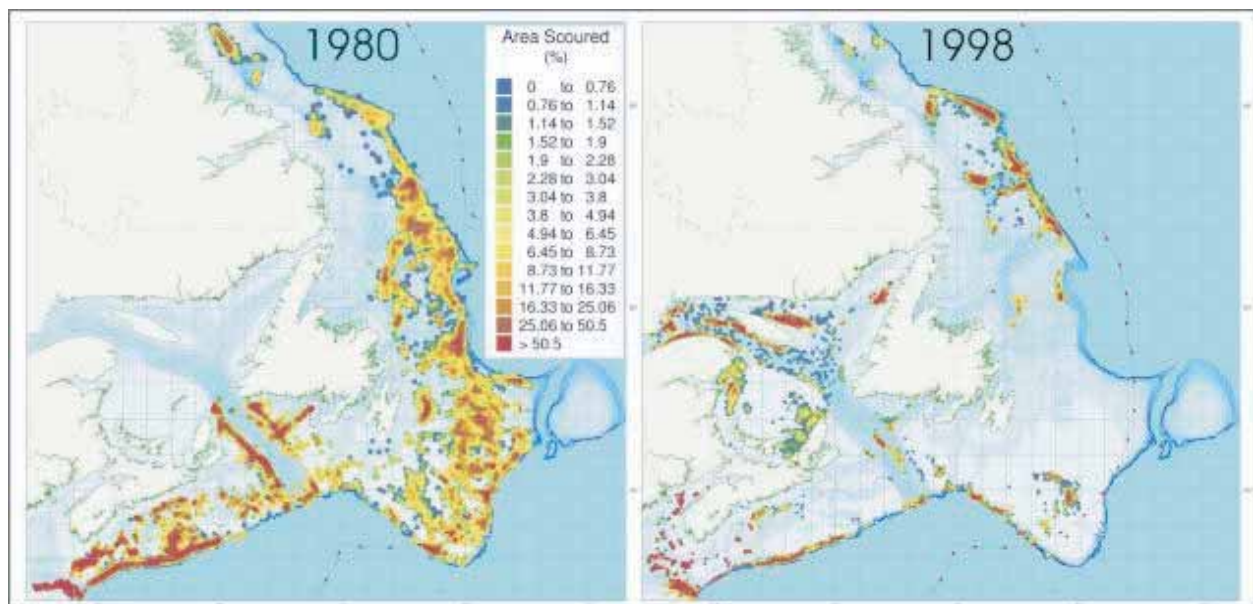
1980

Area Scoured (%)

0 to 0.76
0.76 to 1.14
1.14 to 1.52
1.52 to 1.9
1.9 to 2.28
2.28 to 3.04
3.04 to 3.8
3.8 to 4.94
4.94 to 6.45
6.45 to 8.73
8.73 to 11.77
11.77 to 16.33
16.33 to 25.06
25.06 to 50.5
> 50.5

1998